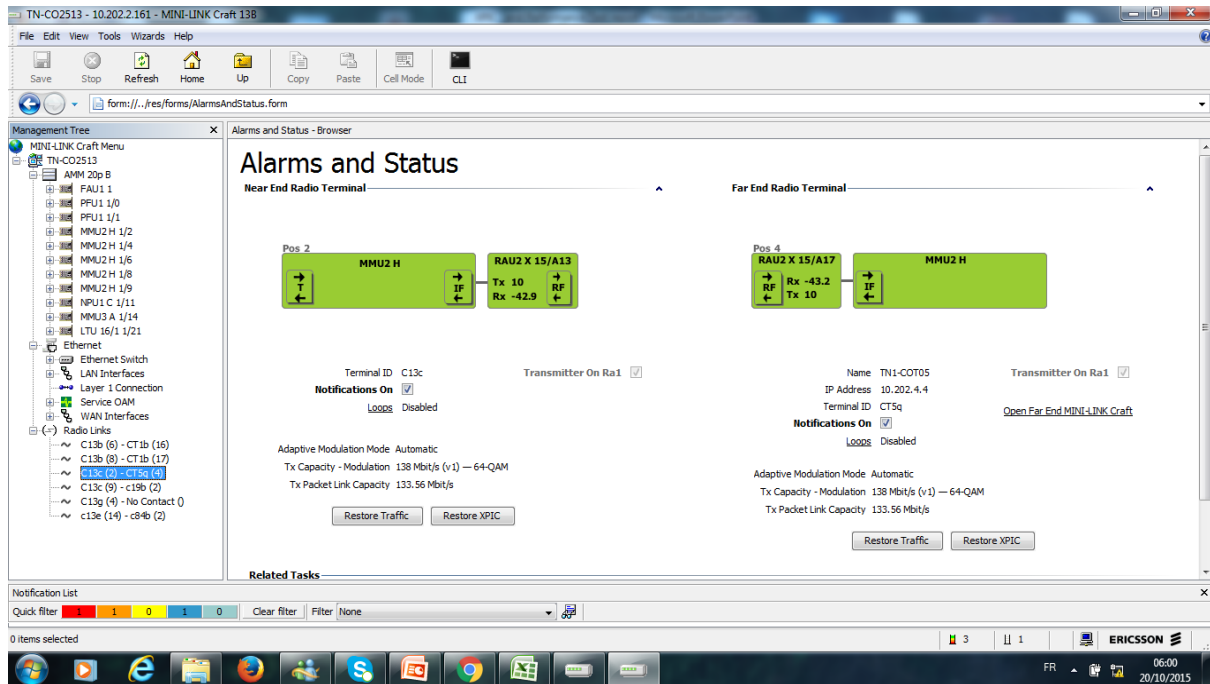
TN-CO2513 - 10.202.2.161 - MINI-LINK Craft 13B

File Edit View Tools Wizards Help

Save Stop Refresh Home Up Copy Paste Cell Mode CLI

form://.../res/forms/AlarmsAndStatus.form

Management Tree

MINI-LINK Craft Menu
TN-CO2513
AMM 20p B
FAU1 1
PFU1 1/0
PFU1 1/1
MMU2 H 1/2
MMU2 H 1/4
MMU2 H 1/6
MMU2 H 1/8
MMU2 H 1/9
NPU1 C 1/11
MMU3 A 1/14
LTU 16/1 1/21
Ethernet
Ethernet Switch
LAN Interfaces
Layer 1 Connection
Service OAM
WAN Interfaces
Radio Links
C13b (6) - CT1b (16)
C13b (8) - CT1b (17)
C13c (2) - CT5q (4)
C13c (9) - c19b (2)
C13g (4) - No Contact ()
c13e (14) - c84b (2)

Alarms and Status - Browser

Alarms and Status

Near End Radio Terminal

Pos 2
MMU2 H
T
IF
RAU2 X 15/A13
Tx 10
Rx -42.9
RF

Terminal ID C13c
Notifications On
Loops Disabled
Transmitter On Ra1

Adaptive Modulation Mode Automatic
Tx Capacity - Modulation 138 Mbit/s (v1) — 64-QAM
Tx Packet Link Capacity 133.56 Mbit/s

Restore Traffic Restore XPIC

Far End Radio Terminal

Pos 4
RAU2 X 15/A17
RF
Rx -43.2
Tx 10
MMU2 H
IF

Name TN1-COT05
IP Address 10.202.4.4
Terminal ID CT5q
Notifications On
Loops Disabled
Transmitter On Ra1
Open Far End MINI-LINK Craft

Adaptive Modulation Mode Automatic
Tx Capacity - Modulation 138 Mbit/s (v1) — 64-QAM
Tx Packet Link Capacity 133.56 Mbit/s

Restore Traffic Restore XPIC

Related Tasks

Notification List
Quick filter 1 1 0 1 0 Clear filter Filter None

0 items selected
3 1 ERICSSON

FR 06:00 20/10/2015